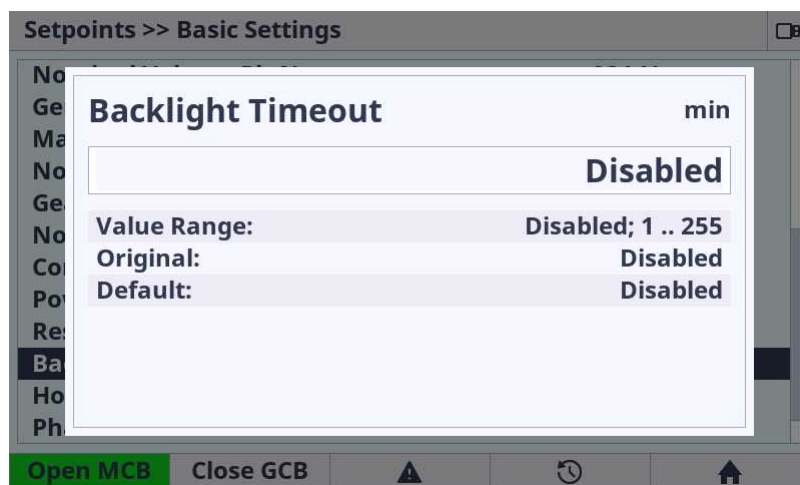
Setpoints >> Basic Settings

No
Ge
Ma
No
Ge
No
Co
Po
Re
Ba
Ho
Ph

Backlight Timeout min

Disabled

| | |
|---|---|
| Value Range: | Disabled; 1 .. 255 |
| Original: | Disabled |
| Default: | Disabled |

Open MCB Close GCB